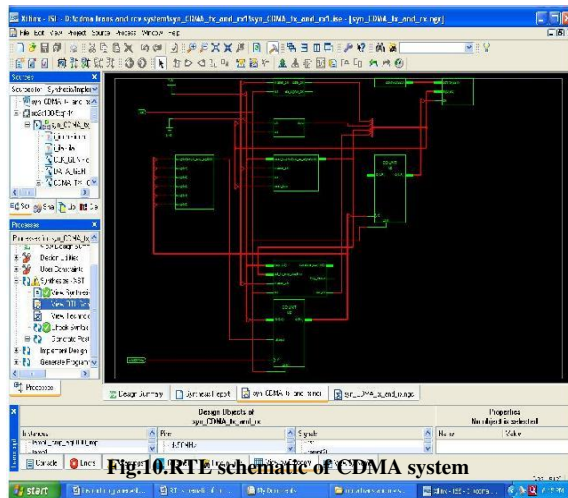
Xilinx - ISE - D:\cdma trans and rec system\syn_CDMA_tx_and_rx\syn_CDMA_tx_and_rx.ise - [syn_CDMA_tx_and_rx.ngr]

File Edit View Project Source Process Window Help

Sources

Sources for: Synthesis/Implementation

syn_CDMA_tx_and_rx

Processes

Processes for: syn_CDMA_tx_and_rx

Design Utilities

User Constraints

Synthesize - XST

View Synthesis Report

View RTL Schematic

View Technology Schematic

Check Syntax

Generate Post-Synthesis

Implement Design

Generate Programming File

Processes

Design Summary

Synthesis Report

syn_CDMA_tx_and_rx.ngr

Design Objects of syn_CDMA_tx_and_rx

Instances

Pins

Signals

Properties

No object is selected

Name

Value

Console

Errors

Fig.10.RTL schematic of CDMA system

start